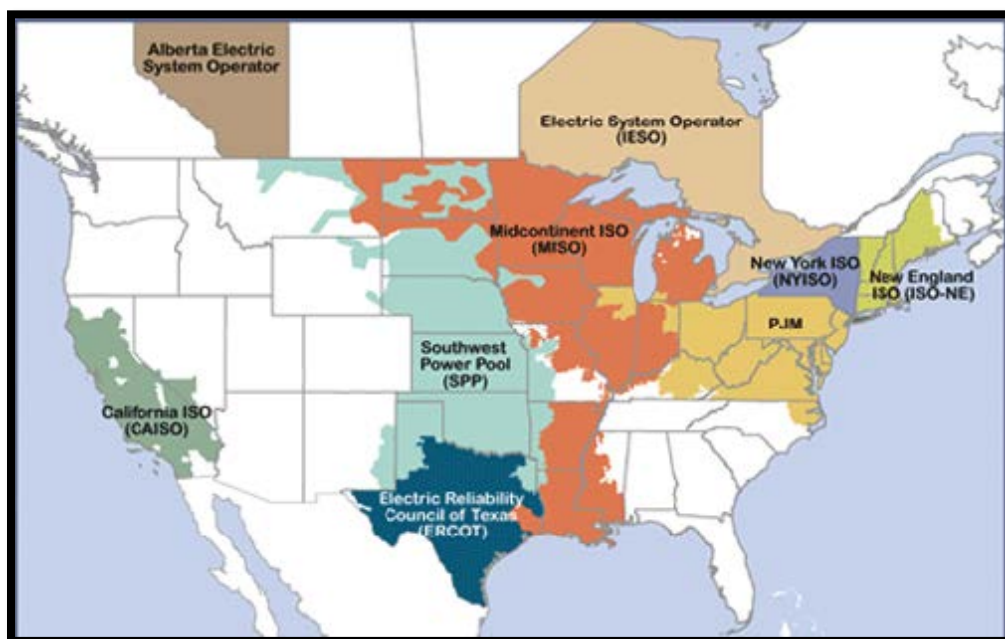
Alberta Electric System Operator

Electric System Operator (IESO)

Midcontinent ISO (MISO)

New York ISO (NYISO)

New England ISO (ISO-NE)

PJM

Southwest Power Pool (SPP)

California ISO (CAISO)

Electric Reliability Council of Texas (ERCOT)